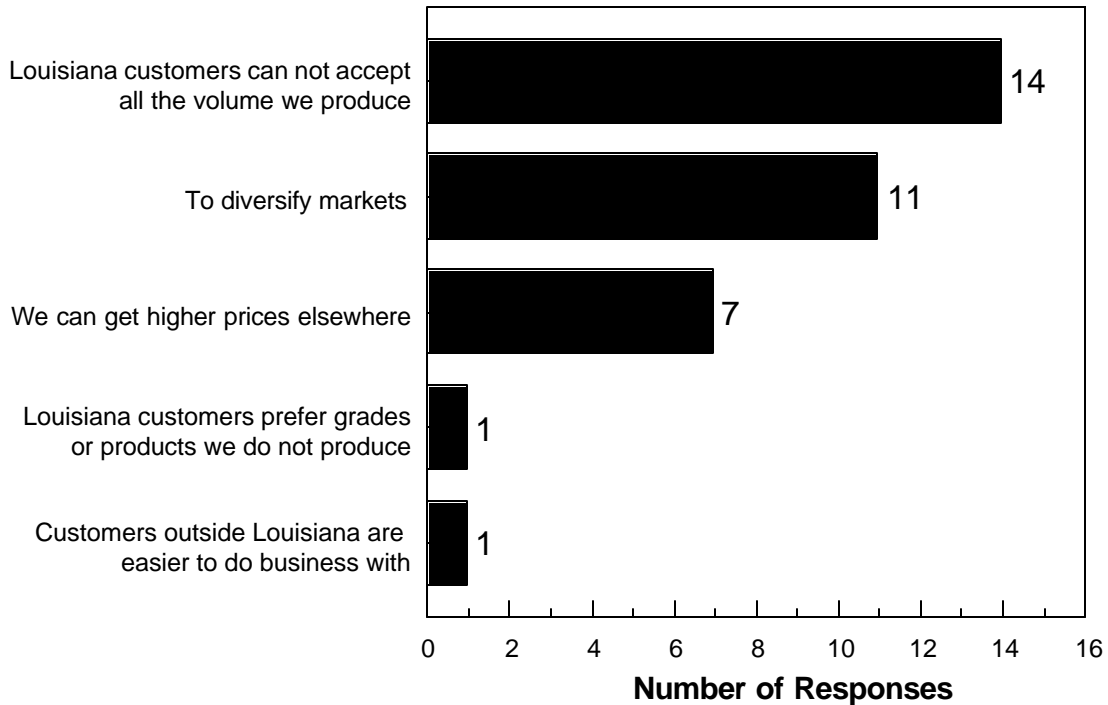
Louisiana customers can not accept all the volume we produce
14

To diversify markets
11

We can get higher prices elsewhere
7

Louisiana customers prefer grades or products we do not produce
1

Customers outside Louisiana are easier to do business with
1

0 2 4 6 8 10 12 14 16

Number of Responses